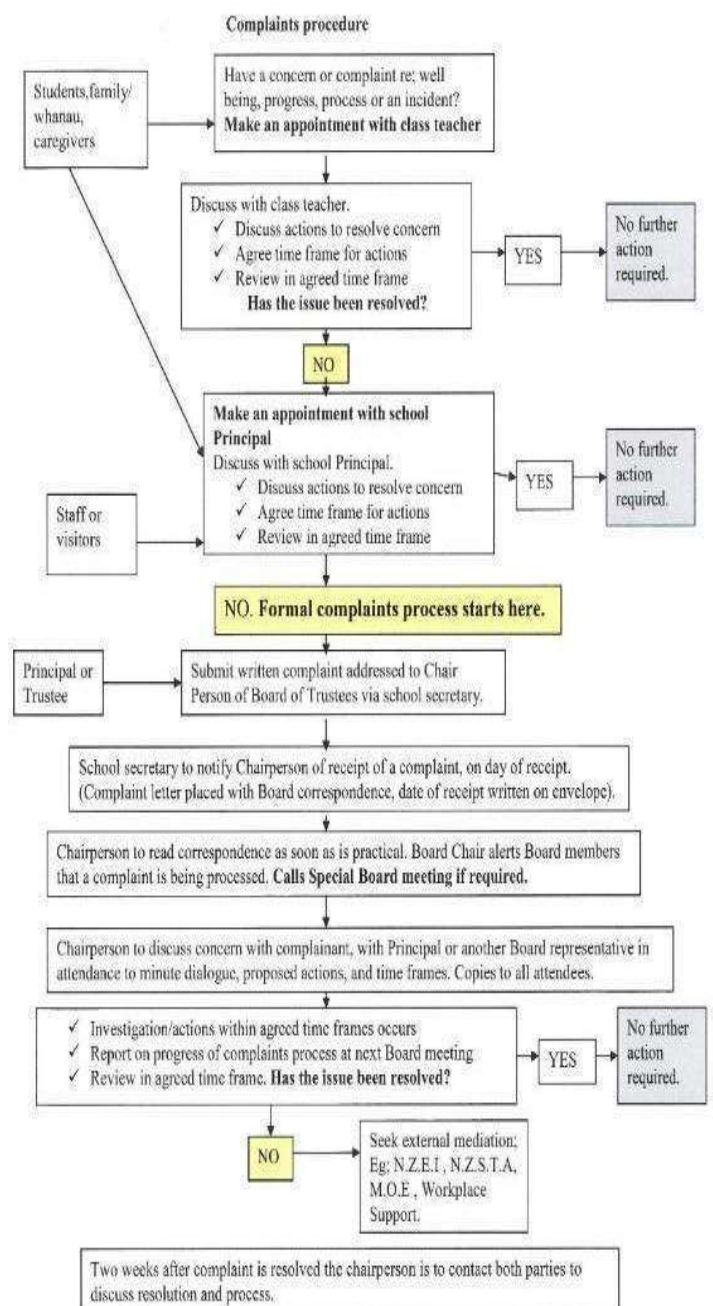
Complaints procedure

Students,family/ whanau, caregivers

Have a concern or complaint re; well being, progress, process or an incident?
**Make an appointment with class teacher**

Discuss with class teacher.
✓ Discuss actions to resolve concern
✓ Agree time frame for actions
✓ Review in agreed time frame
**Has the issue been resolved?**

YES

No further action required.

NO

**Make an appointment with school Principal**
Discuss with school Principal.
✓ Discuss actions to resolve concern
✓ Agree time frame for actions
✓ Review in agreed time frame

YES

No further action required.

Staff or visitors

NO. **Formal complaints process starts here.**

Principal or Trustee

Submit written complaint addressed to Chair Person of Board of Trustees via school secretary.

School secretary to notify Chairperson of receipt of a complaint, on day of receipt. (Complaint letter placed with Board correspondence, date of receipt written on envelope).

Chairperson to read correspondence as soon as is practical. Board Chair alerts Board members that a complaint is being processed. **Calls Special Board meeting if required.**

Chairperson to discuss concern with complainant, with Principal or another Board representative in attendance to minute dialogue, proposed actions, and time frames. Copies to all attendees.

✓ Investigation/actions within agreed time frames occurs
✓ Report on progress of complaints process at next Board meeting
✓ Review in agreed time frame. **Has the issue been resolved?**

YES

No further action required.

NO

Seek external mediation; Eg; N.Z.E.I , N.Z.S.T.A, M.O.E , Workplace Support.

Two weeks after complaint is resolved the chairperson is to contact both parties to discuss resolution and process.